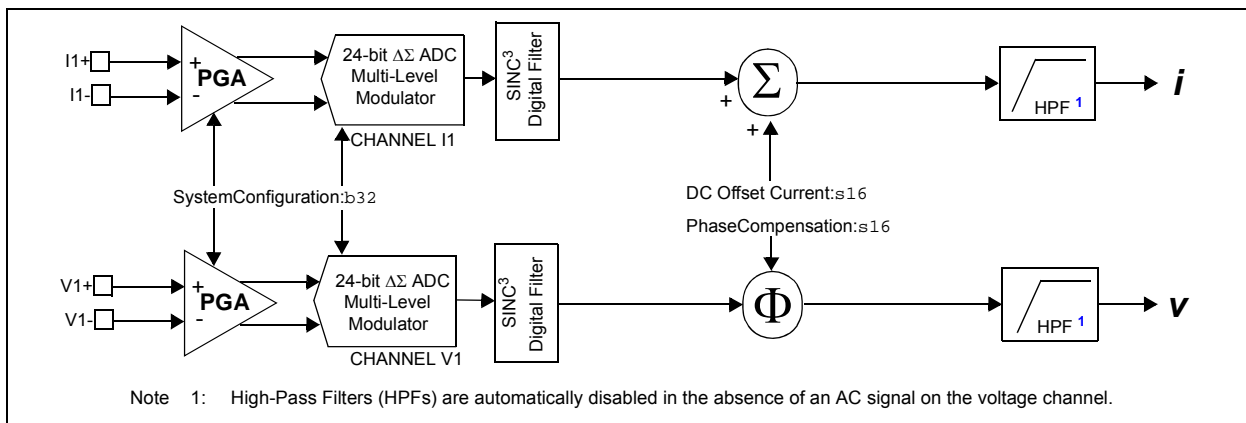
I1+
I1-
+
-
PGA
24-bit $\Delta\Sigma$ ADC Multi-Level Modulator
CHANNEL I1
SINC$^3$ Digital Filter
+
$\Sigma$
+
HPF $^1$
*i*
SystemConfiguration:b32
DC Offset Current:s16
PhaseCompensation:s16
V1+
V1-
+
-
PGA
24-bit $\Delta\Sigma$ ADC Multi-Level Modulator
CHANNEL V1
SINC$^3$ Digital Filter
$\Phi$
HPF $^1$
*v*

Note 1: High-Pass Filters (HPFs) are automatically disabled in the absence of an AC signal on the voltage channel.